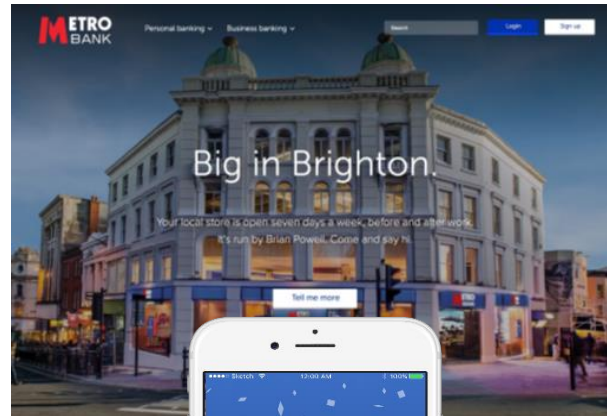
METRO BANK

Personal banking ⌄ Business banking ⌄

Search

Login

Sign up

Big in Brighton.

Your local store is open seven days a week, before and after work. It's run by Brian Powell. Come and say hi.

Tell me more

●●●●○ Sketch 12:00 AM 100%